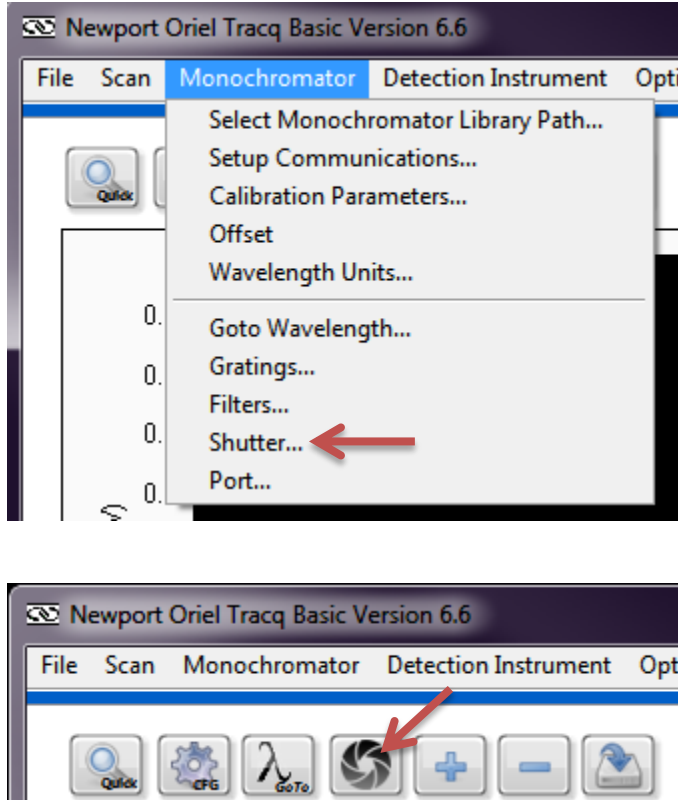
Newport Oriel Tracq Basic Version 6.6

File Scan Monochromator Detection Instrument Opti

Quick

Select Monochromator Library Path...
Setup Communications...
Calibration Parameters...
Offset
Wavelength Units...

Goto Wavelength...
Gratings...
Filters...
Shutter...
Port...

0.
0.
0.
0.

Newport Oriel Tracq Basic Version 6.6

File Scan Monochromator Detection Instrument Opti

Quick CFG GoTo